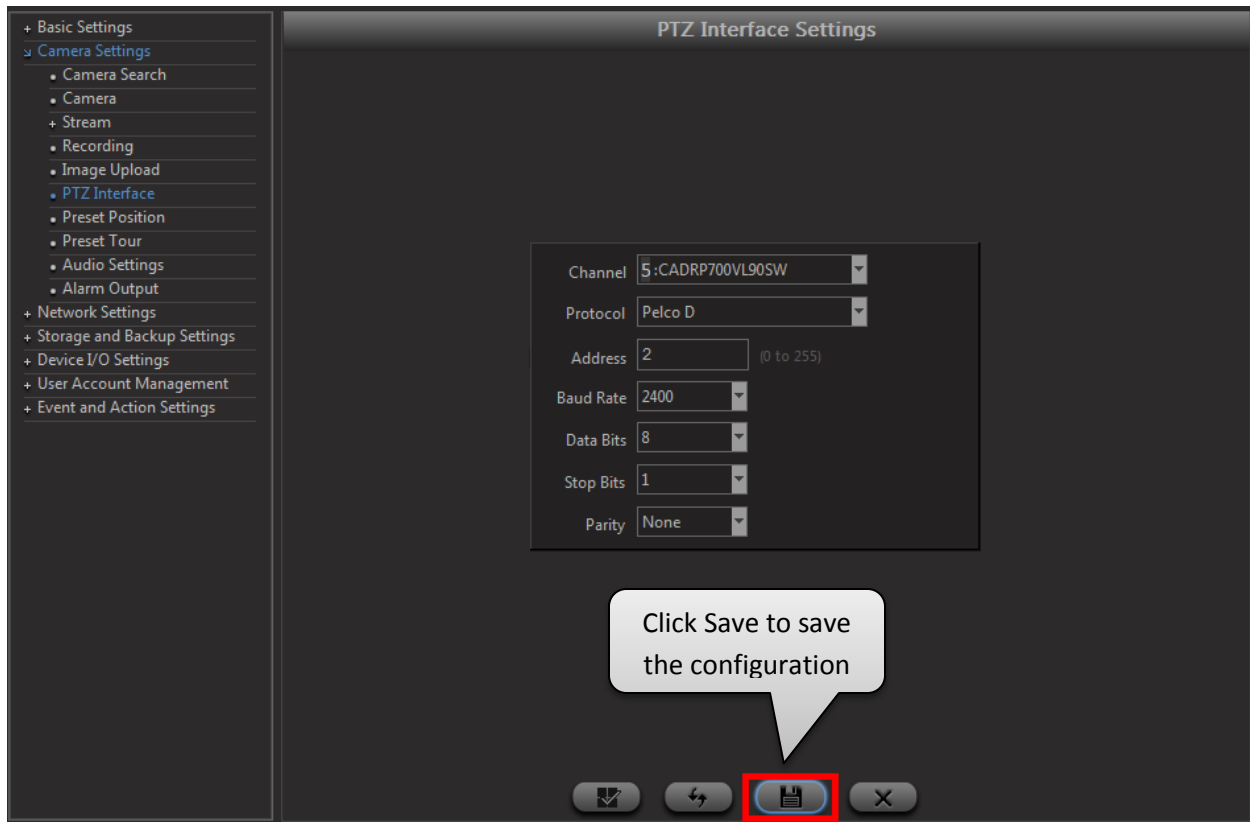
+ Basic Settings
Camera Settings
• Camera Search
• Camera
+ Stream
• Recording
• Image Upload
• PTZ Interface
• Preset Position
• Preset Tour
• Audio Settings
• Alarm Output
+ Network Settings
+ Storage and Backup Settings
+ Device I/O Settings
+ User Account Management
+ Event and Action Settings

PTZ Interface Settings

Channel 5 :CADRP700VL90SW
Protocol Pelco D
Address 2 (0 to 255)
Baud Rate 2400
Data Bits 8
Stop Bits 1
Parity None

Click Save to save the configuration